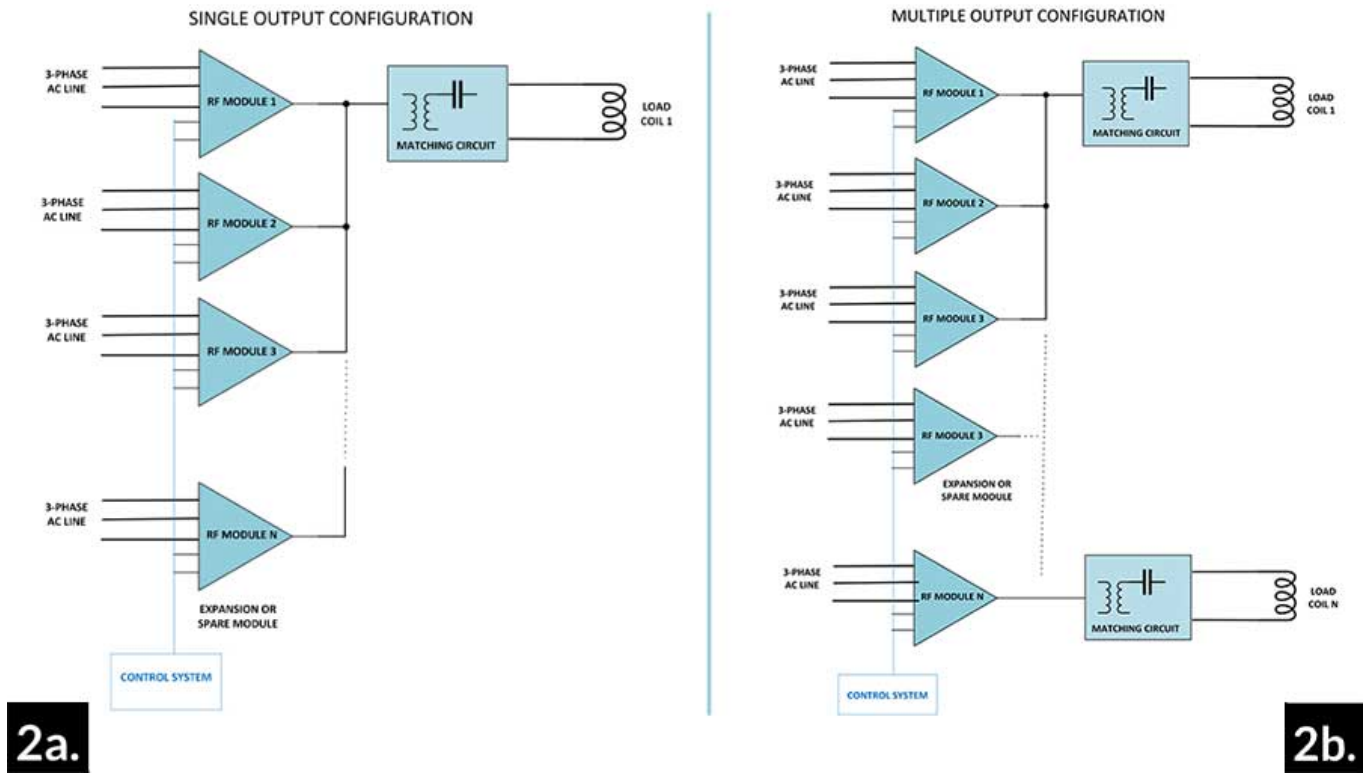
SINGLE OUTPUT CONFIGURATION

3-PHASE AC LINE

RF MODULE 1

MATCHING CIRCUIT

LOAD COIL 1

3-PHASE AC LINE

RF MODULE 2

3-PHASE AC LINE

RF MODULE 3

3-PHASE AC LINE

RF MODULE N

EXPANSION OR SPARE MODULE

CONTROL SYSTEM

2a.

MULTIPLE OUTPUT CONFIGURATION

3-PHASE AC LINE

RF MODULE 1

MATCHING CIRCUIT

LOAD COIL 1

3-PHASE AC LINE

RF MODULE 2

3-PHASE AC LINE

RF MODULE 3

3-PHASE AC LINE

RF MODULE 3

EXPANSION OR SPARE MODULE

3-PHASE AC LINE

RF MODULE N

MATCHING CIRCUIT

LOAD COIL N

CONTROL SYSTEM

2b.